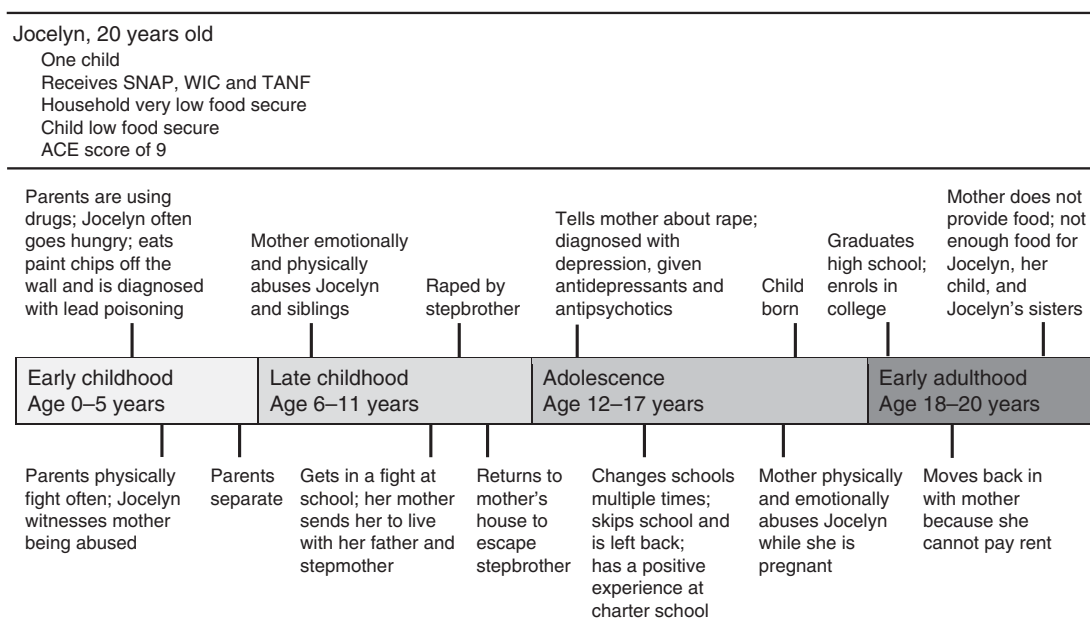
Jocelyn, 20 years old
One child
Receives SNAP, WIC and TANF
Household very low food secure
Child low food secure
ACE score of 9

Parents are using drugs; Jocelyn often goes hungry; eats paint chips off the wall and is diagnosed with lead poisoning

Mother emotionally and physically abuses Jocelyn and siblings

Raped by stepbrother

Tells mother about rape; diagnosed with depression, given antidepressants and antipsychotics

Child born

Graduates high school; enrols in college

Mother does not provide food; not enough food for Jocelyn, her child, and Jocelyn's sisters

Early childhood
Age 0–5 years

Late childhood
Age 6–11 years

Adolescence
Age 12–17 years

Early adulthood
Age 18–20 years

Parents physically fight often; Jocelyn witnesses mother being abused

Parents separate

Gets in a fight at school; her mother sends her to live with her father and stepmother

Returns to mother's house to escape stepbrother

Changes schools multiple times; skips school and is left back; has a positive experience at charter school

Mother physically and emotionally abuses Jocelyn while she is pregnant

Moves back in with mother because she cannot pay rent